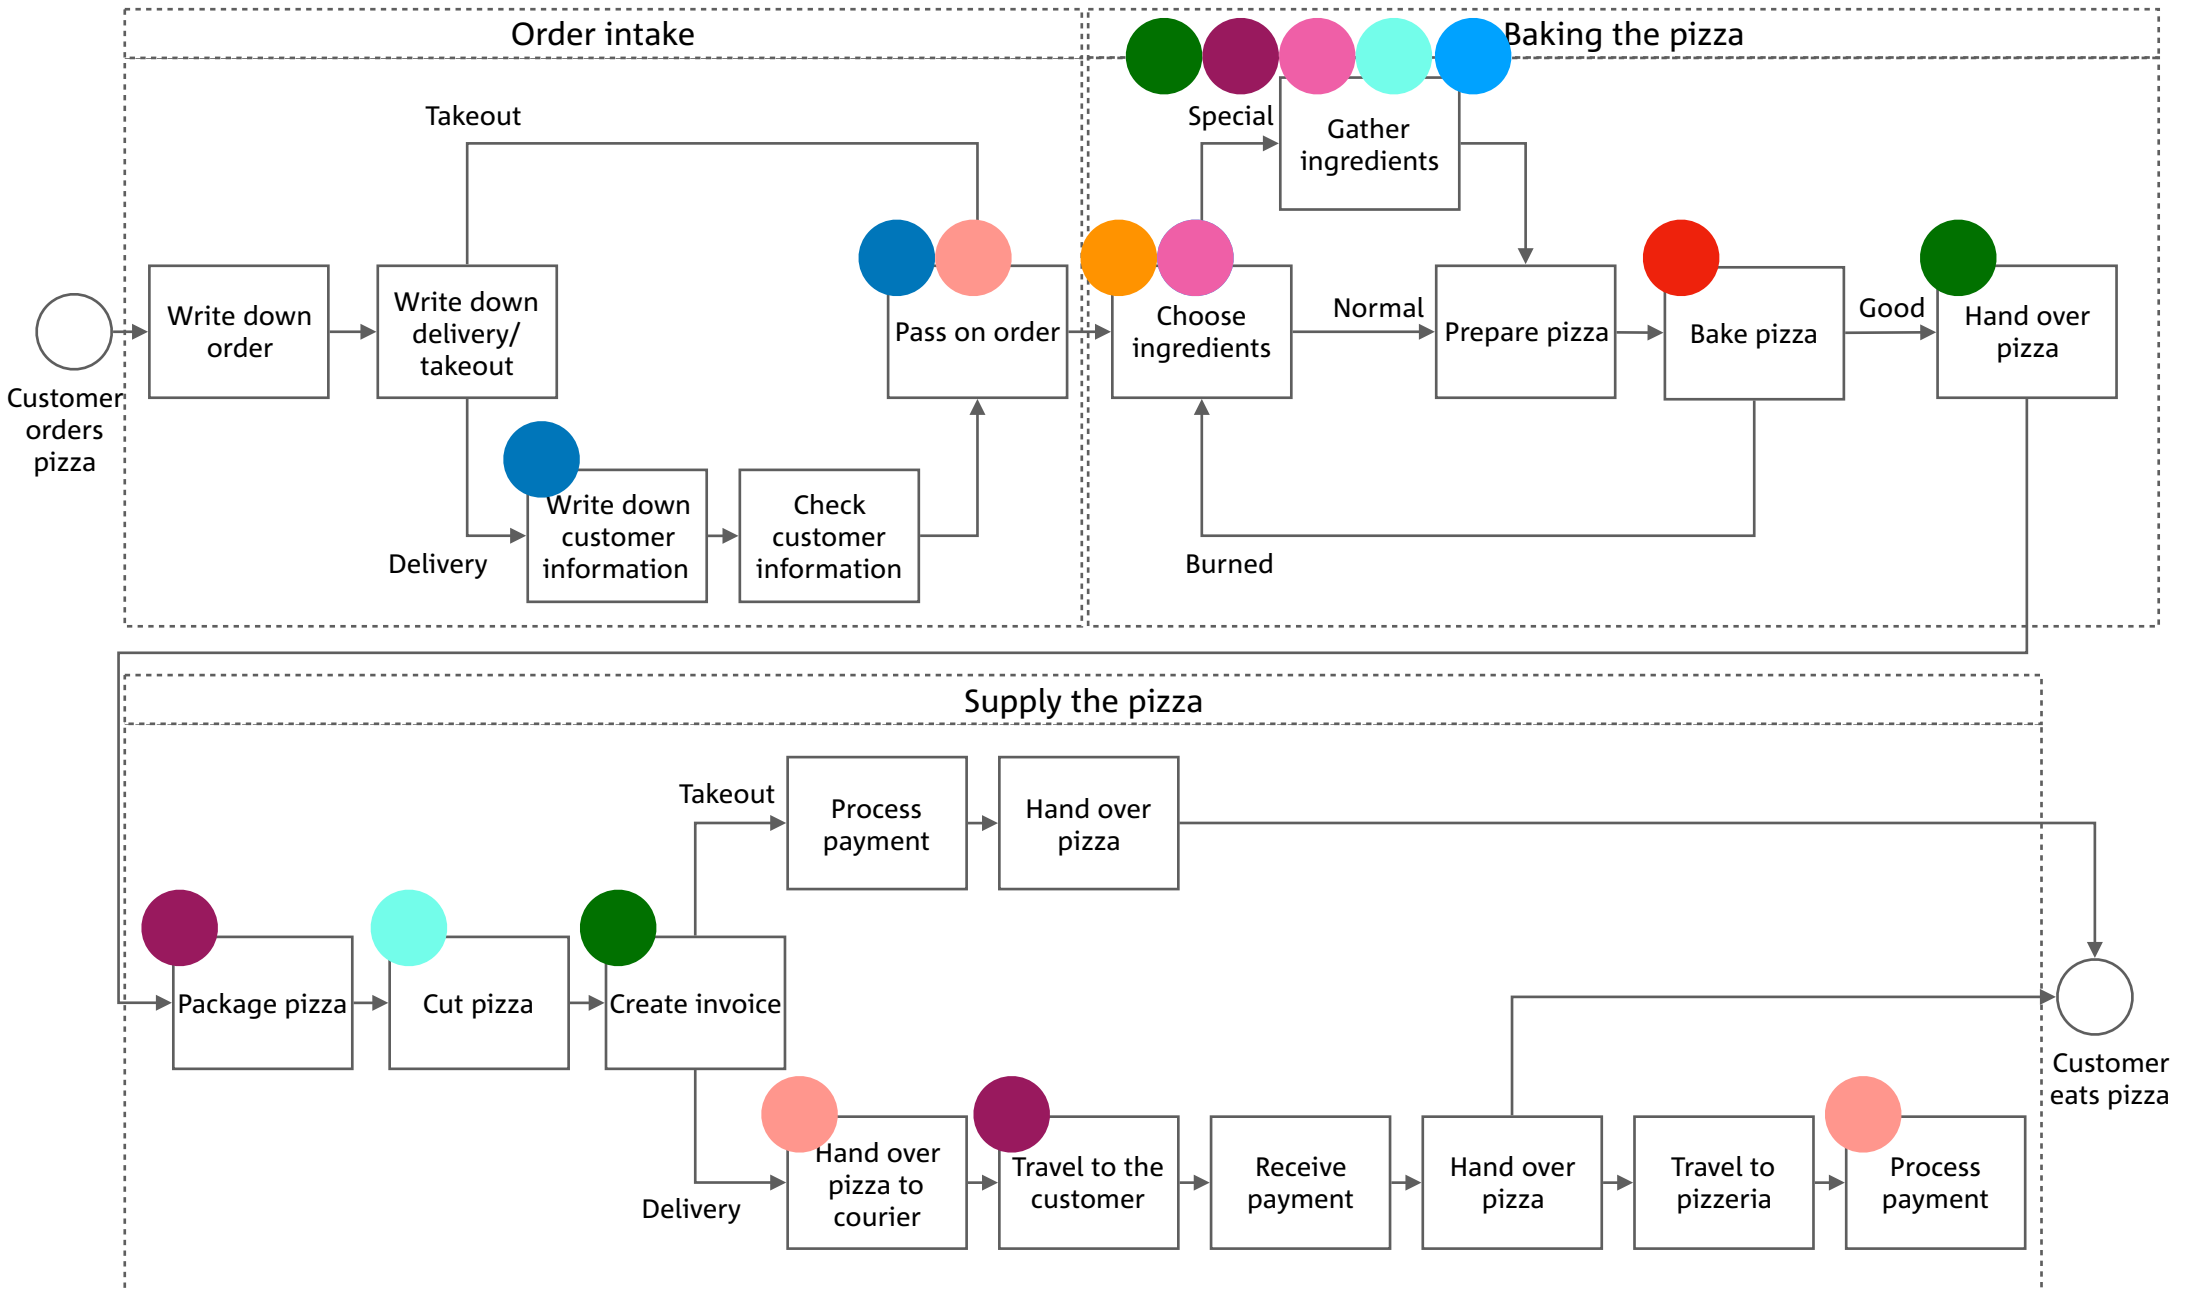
Order intake

Baking the pizza

Customer orders pizza

Write down order

Write down delivery/ takeout

Takeout

Delivery

Write down customer information

Check customer information

Pass on order

Choose ingredients

Special

Gather ingredients

Normal

Prepare pizza

Bake pizza

Good

Hand over pizza

Burned

Supply the pizza

Package pizza

Cut pizza

Create invoice

Takeout

Process payment

Hand over pizza

Delivery

Hand over pizza to courier

Travel to the customer

Receive payment

Hand over pizza

Travel to pizzeria

Process payment

Customer eats pizza